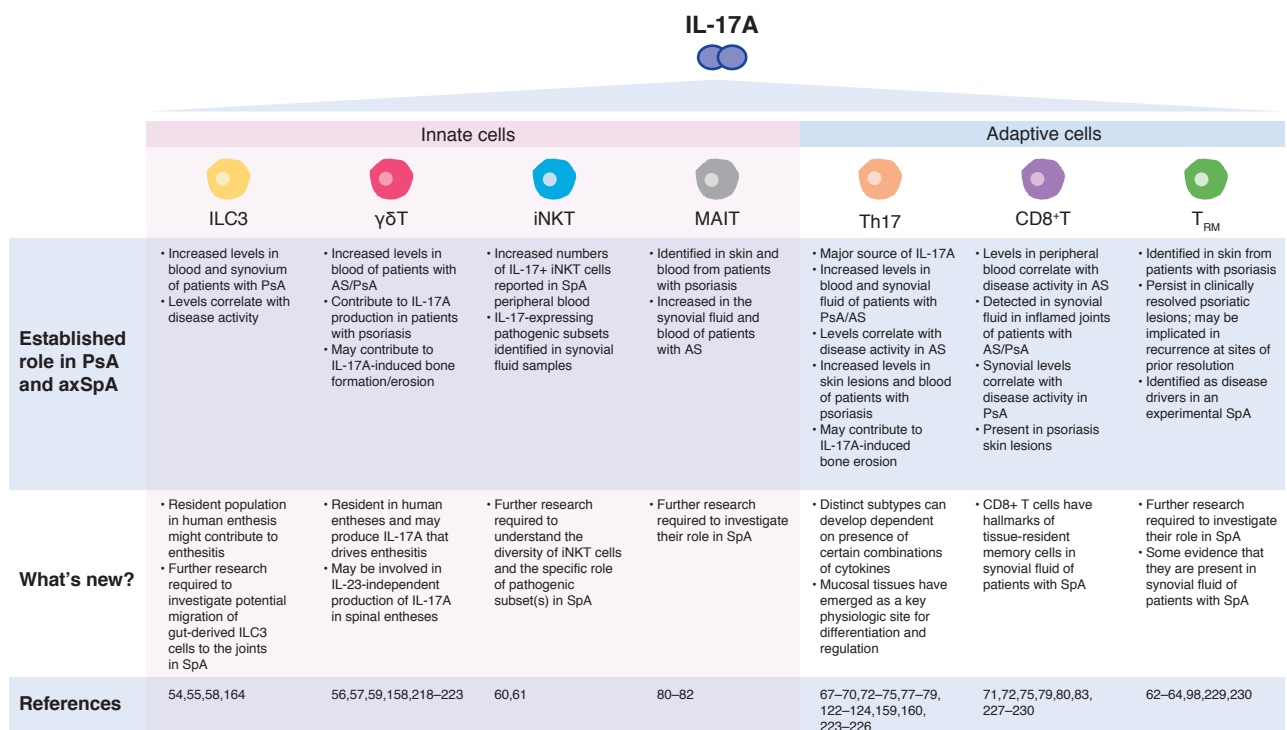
IL-17A

| | Innate cells | | | | Adaptive cells | | |
|---|---|---|---|---|---|---|---|
| | ILC3 | γδT | iNKT | MAIT | Th17 | CD8⁺T | $T_{RM}$ |
| Established role in PsA and axSpA | • Increased levels in blood and synovium of patients with PsA • Levels correlate with disease activity | • Increased levels in blood of patients with AS/PsA • Contribute to IL-17A production in patients with psoriasis • May contribute to IL-17A-induced bone formation/erosion | • Increased numbers of IL-17+ iNKT cells reported in SpA peripheral blood • IL-17-expressing pathogenic subsets identified in synovial fluid samples | • Identified in skin and blood from patients with psoriasis • Increased in the synovial fluid and blood of patients with AS | • Major source of IL-17A • Increased levels in blood and synovial fluid of patients with PsA/AS • Levels correlate with disease activity in AS • Increased levels in skin lesions and blood of patients with psoriasis • May contribute to IL-17A-induced bone erosion | • Levels in peripheral blood correlate with disease activity in AS • Detected in synovial fluid in inflamed joints of patients with AS/PsA • Synovial levels correlate with disease activity in PsA • Present in psoriasis skin lesions | • Identified in skin from patients with psoriasis • Persist in clinically resolved psoriatic lesions; may be implicated in recurrence at sites of prior resolution • Identified as disease drivers in an experimental SpA |
| What's new? | • Resident population in human enthesis might contribute to enthesitis • Further research required to investigate potential migration of gut-derived ILC3 cells to the joints in SpA | • Resident in human entheses and may produce IL-17A that drives enthesitis • May be involved in IL-23-independent production of IL-17A in spinal entheses | • Further research required to understand the diversity of iNKT cells and the specific role of pathogenic subset(s) in SpA | • Further research required to investigate their role in SpA | • Distinct subtypes can develop dependent on presence of certain combinations of cytokines • Mucosal tissues have emerged as a key physiologic site for differentiation and regulation | • CD8+ T cells have hallmarks of tissue-resident memory cells in synovial fluid of patients with SpA | • Further research required to investigate their role in SpA • Some evidence that they are present in synovial fluid of patients with SpA |
| References | 54,55,58,164 | 56,57,59,158,218–223 | 60,61 | 80–82 | 67–70,72–75,77–79, 122–124,159,160, 223–226 | 71,72,75,79,80,83, 227–230 | 62–64,98,229,230 |